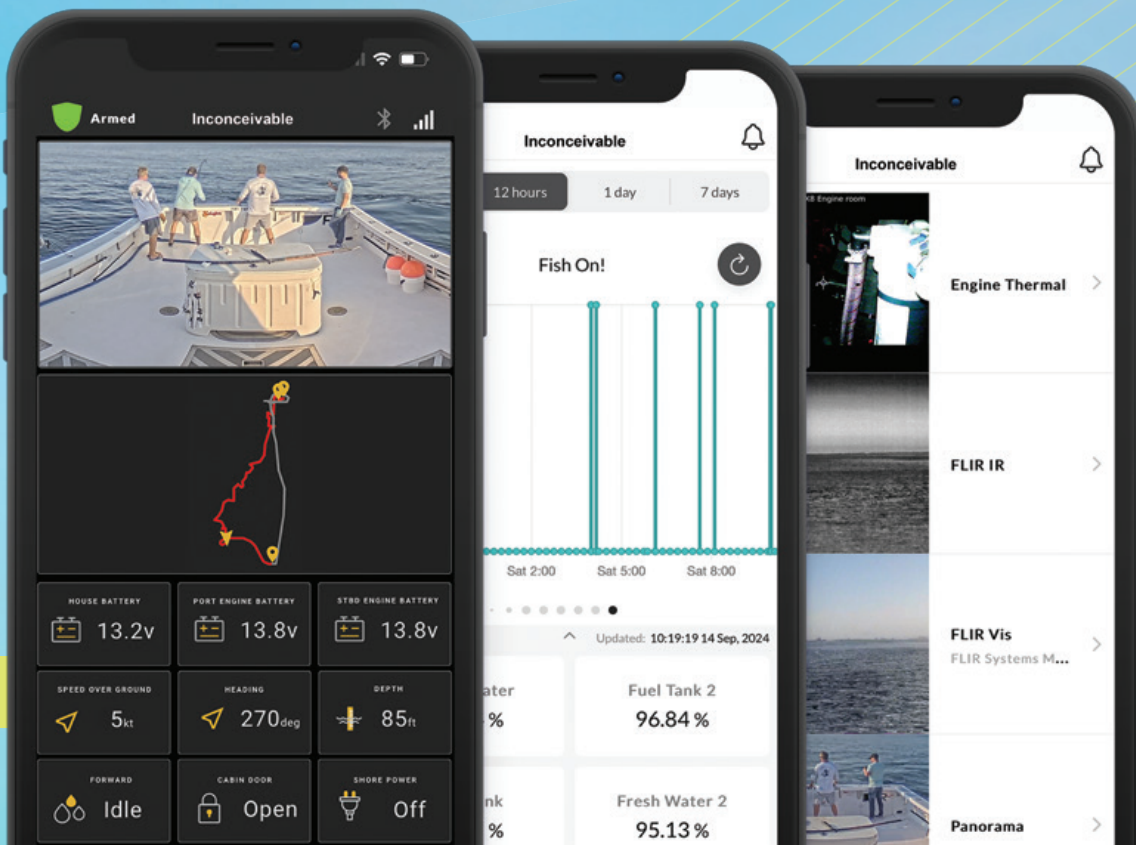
Armed Inconceivable

HOUSE BATTERY 13.2v

PORT ENGINE BATTERY 13.8v

STBD ENGINE BATTERY 13.8v

SPEED OVER GROUND 5kt

HEADING 270deg

DEPTH 85ft

FORWARD Idle

CABIN DOOR Open

SHORE POWER Off

Inconceivable

12 hours 1 day 7 days

Fish On!

Sat 2:00 Sat 5:00 Sat 8:00

Updated: 10:19:19 14 Sep, 2024

ater
%

Fuel Tank 2
96.84 %

nk
%

Fresh Water 2
95.13 %

Inconceivable

X8 Engine room

Engine Thermal

FLIR IR

FLIR Vis
FLIR Systems M...

Panorama